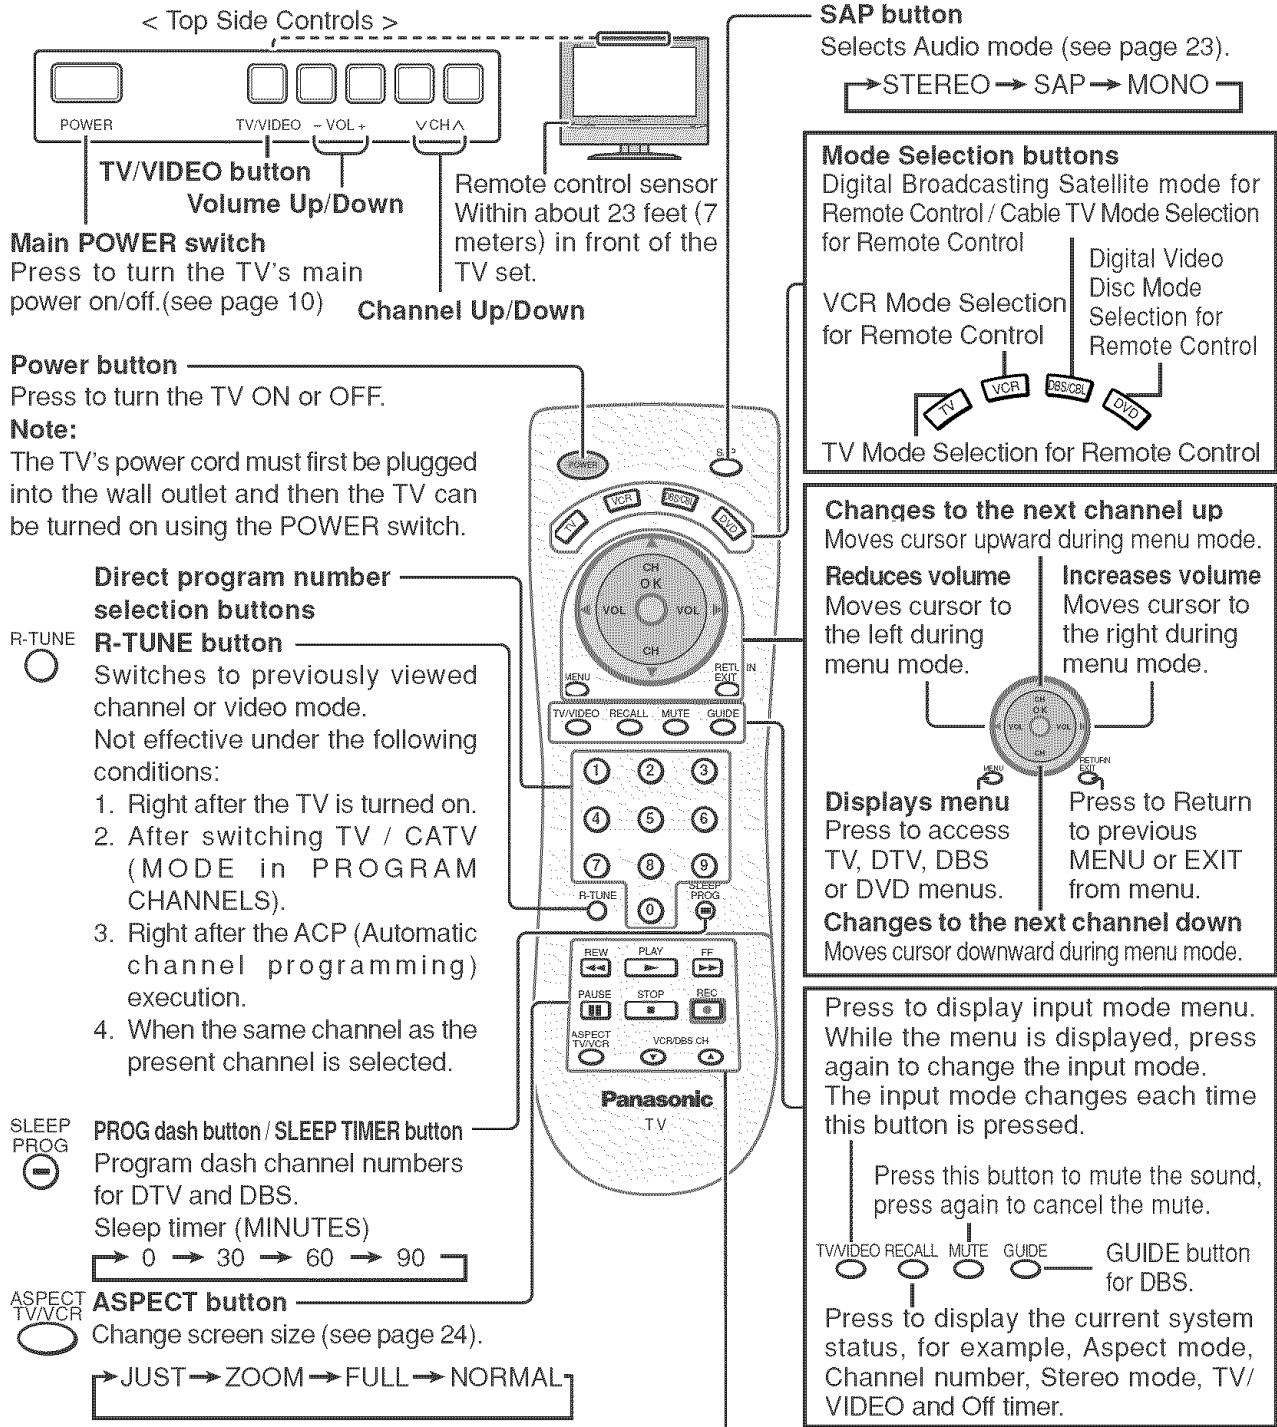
< Top Side Controls >

POWER TV/VIDEO – VOL + ∨CH∧

TV/VIDEO button

Volume Up/Down

Main POWER switch
Press to turn the TV's main power on/off.(see page 10)

Channel Up/Down

Remote control sensor Within about 23 feet (7 meters) in front of the TV set.

SAP button
Selects Audio mode (see page 23).
→STEREO → SAP → MONO

Mode Selection buttons
Digital Broadcasting Satellite mode for Remote Control / Cable TV Mode Selection for Remote Control

VCR Mode Selection for Remote Control

Digital Video Disc Mode Selection for Remote Control

TV VCR DBS/CBL DVD

TV Mode Selection for Remote Control

Power button
Press to turn the TV ON or OFF.
Note:
The TV's power cord must first be plugged into the wall outlet and then the TV can be turned on using the POWER switch.

Direct program number selection buttons

R-TUNE
R-TUNE button
Switches to previously viewed channel or video mode.
Not effective under the following conditions:
1. Right after the TV is turned on.
2. After switching TV / CATV (MODE in PROGRAM CHANNELS).
3. Right after the ACP (Automatic channel programming) execution.
4. When the same channel as the present channel is selected.

SLEEP PROG
PROG dash button / SLEEP TIMER button
Program dash channel numbers for DTV and DBS.
Sleep timer (MINUTES)
→ 0 → 30 → 60 → 90

ASPECT TV/VCR
ASPECT button
Change screen size (see page 24).
→JUST→ZOOM→FULL→NORMAL

POWER SAP TV VCR DBS/CBL DVD CH OK VOL VOL CH MENU RETURN EXIT TV/VIDEO RECALL MUTE GUIDE 1 2 3 4 5 6 7 8 9 R-TUNE 0 SLEEP PROG REW PLAY FF PAUSE STOP REC ASPECT TV/VCR VCR/DBS CH Panasonic TV

Changes to the next channel up
Moves cursor upward during menu mode.

Reduces volume
Moves cursor to the left during menu mode.

Increases volume
Moves cursor to the right during menu mode.

CH OK VOL VOL CH MENU RETURN EXIT

Displays menu
Press to access TV, DTV, DBS or DVD menus.

Press to Return to previous MENU or EXIT from menu.

Changes to the next channel down
Moves cursor downward during menu mode.

Press to display input mode menu. While the menu is displayed, press again to change the input mode. The input mode changes each time this button is pressed.

Press this button to mute the sound, press again to cancel the mute.

TV/VIDEO RECALL MUTE GUIDE

GUIDE button for DBS.

Press to display the current system status, for example, Aspect mode, Channel number, Stereo mode, TV/VIDEO and Off timer.